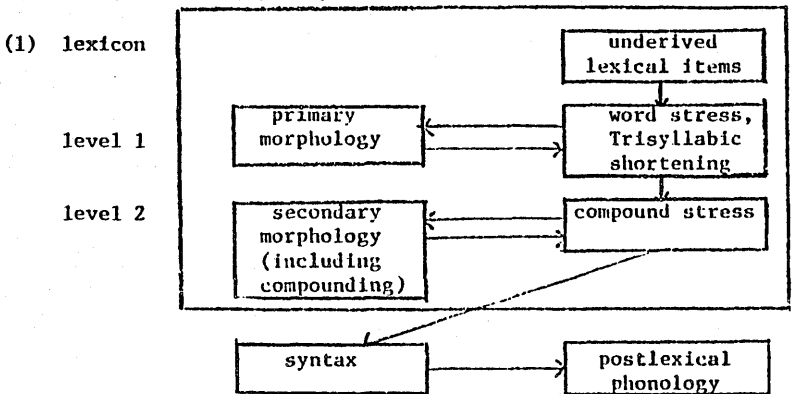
(1) lexicon

underived lexical items

level 1

primary morphology

word stress, Trisyllabic shortening

level 2

secondary morphology (including compounding)

compound stress

syntax

postlexical phonology